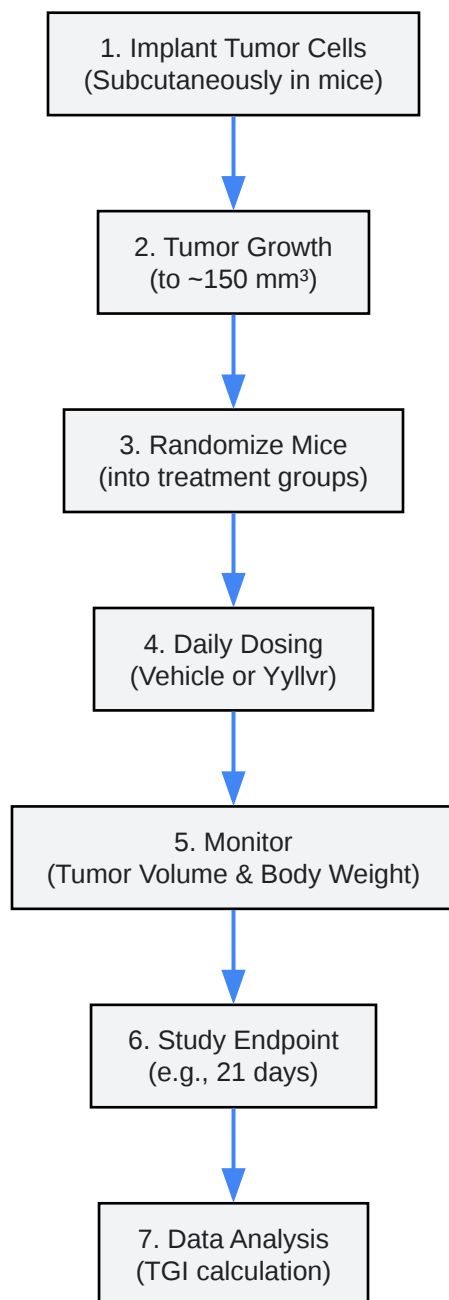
1. Implant Tumor Cells
(Subcutaneously in mice)

2. Tumor Growth
(to ~150 mm³)

3. Randomize Mice
(into treatment groups)

4. Daily Dosing
(Vehicle or Yyllvr)

5. Monitor
(Tumor Volume & Body Weight)

6. Study Endpoint
(e.g., 21 days)

7. Data Analysis
(TGI calculation)